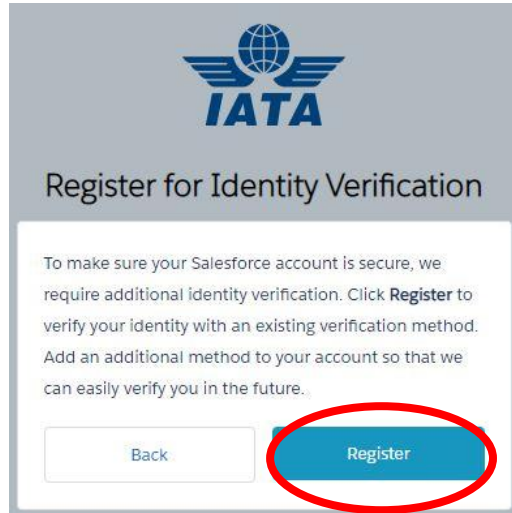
IATA

Register for Identity Verification

To make sure your Salesforce account is secure, we require additional identity verification. Click **Register** to verify your identity with an existing verification method. Add an additional method to your account so that we can easily verify you in the future.

Back

Register